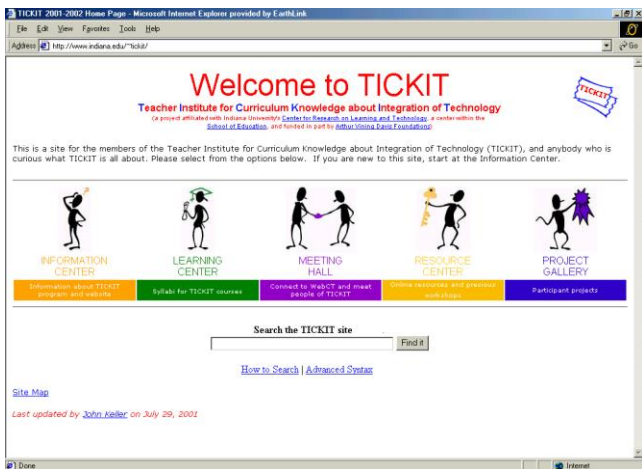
TICKIT 2001-2002 Home Page - Microsoft Internet Explorer provided by EarthLink

File Edit View Favorites Tools Help

Address http://www.indiana.edu/~tickit/

Go

Welcome to TICKIT

TICKIT

Teacher Institute for Curriculum Knowledge about Integration of Technology

(a project affiliated with Indiana University's Center for Research on Learning and Technology, a center within the School of Education, and funded in part by Arthur Vining Davis Foundations)

This is a site for the members of the Teacher Institute for Curriculum Knowledge about Integration of Technology (TICKIT), and anybody who is curious what TICKIT is all about. Please select from the options below. If you are new to this site, start at the Information Center.

INFORMATION CENTER

LEARNING CENTER

MEETING HALL

RESOURCE CENTER

PROJECT GALLERY

Information about TICKIT program and website

Syllabi for TICKIT courses

Connect to WebCT and meet people of TICKIT

Online resources and previous workshops

Participant projects

Search the TICKIT site

Find it

How to Search | Advanced Syntax

Site Map

Last updated by John Keller on July 29, 2001

Done

Internet